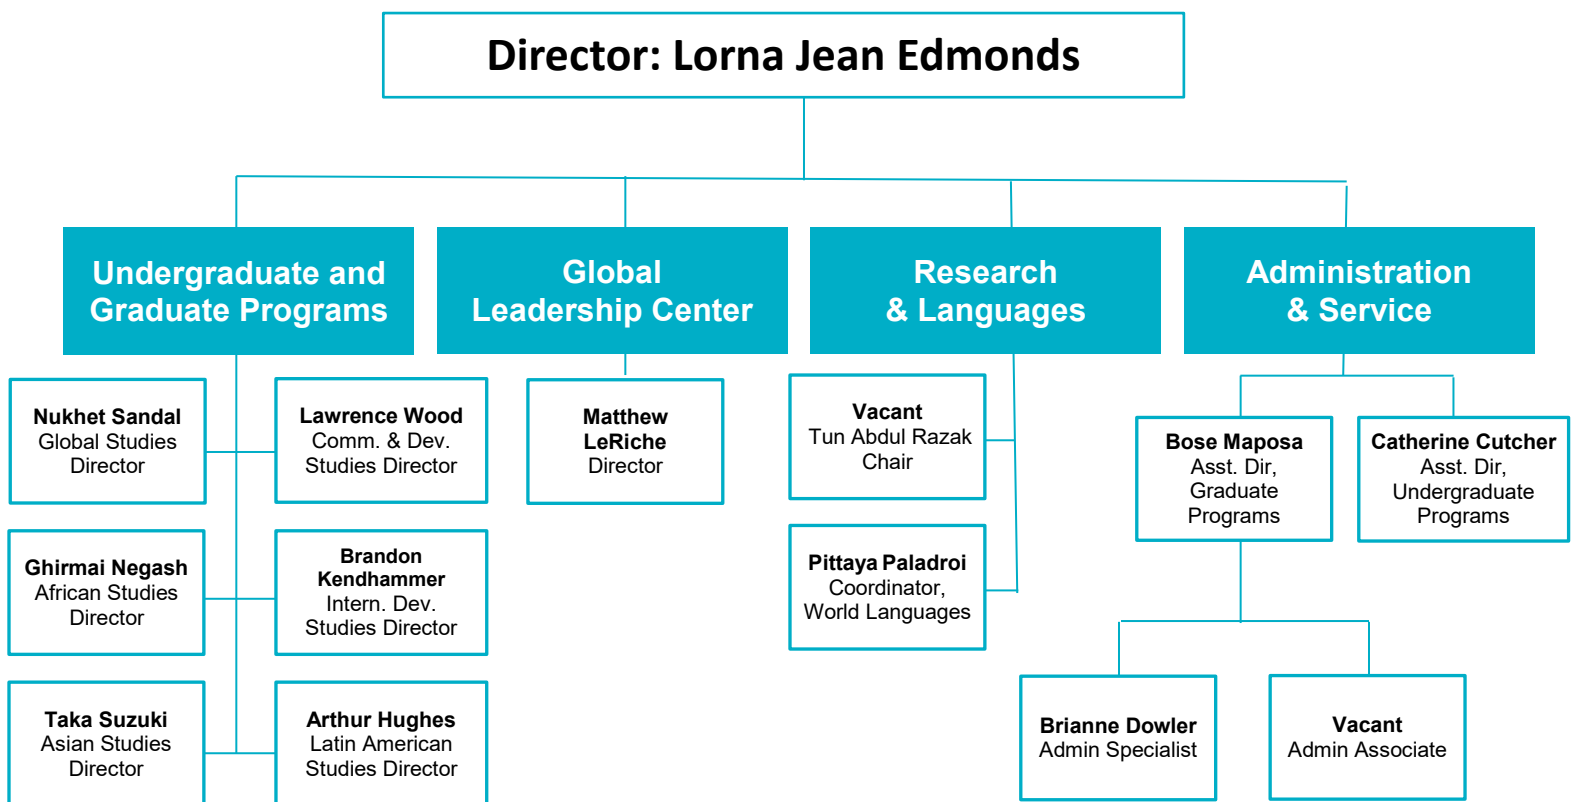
Director: Lorna Jean Edmonds

Undergraduate and Graduate Programs

Global Leadership Center

Research & Languages

Administration & Service

Nukhet Sandal
Global Studies
Director

Lawrence Wood
Comm. & Dev.
Studies Director

Ghirmai Negash
African Studies
Director

Brandon Kendhammer
Intern. Dev.
Studies Director

Taka Suzuki
Asian Studies
Director

Arthur Hughes
Latin American
Studies Director

Matthew LeRiche
Director

Vacant
Tun Abdul Razak
Chair

Pittaya Paladroi
Coordinator,
World Languages

Bose Maposa
Asst. Dir,
Graduate
Programs

Catherine Cutcher
Asst. Dir,
Undergraduate
Programs

Brianne Dowler
Admin Specialist

Vacant
Admin Associate